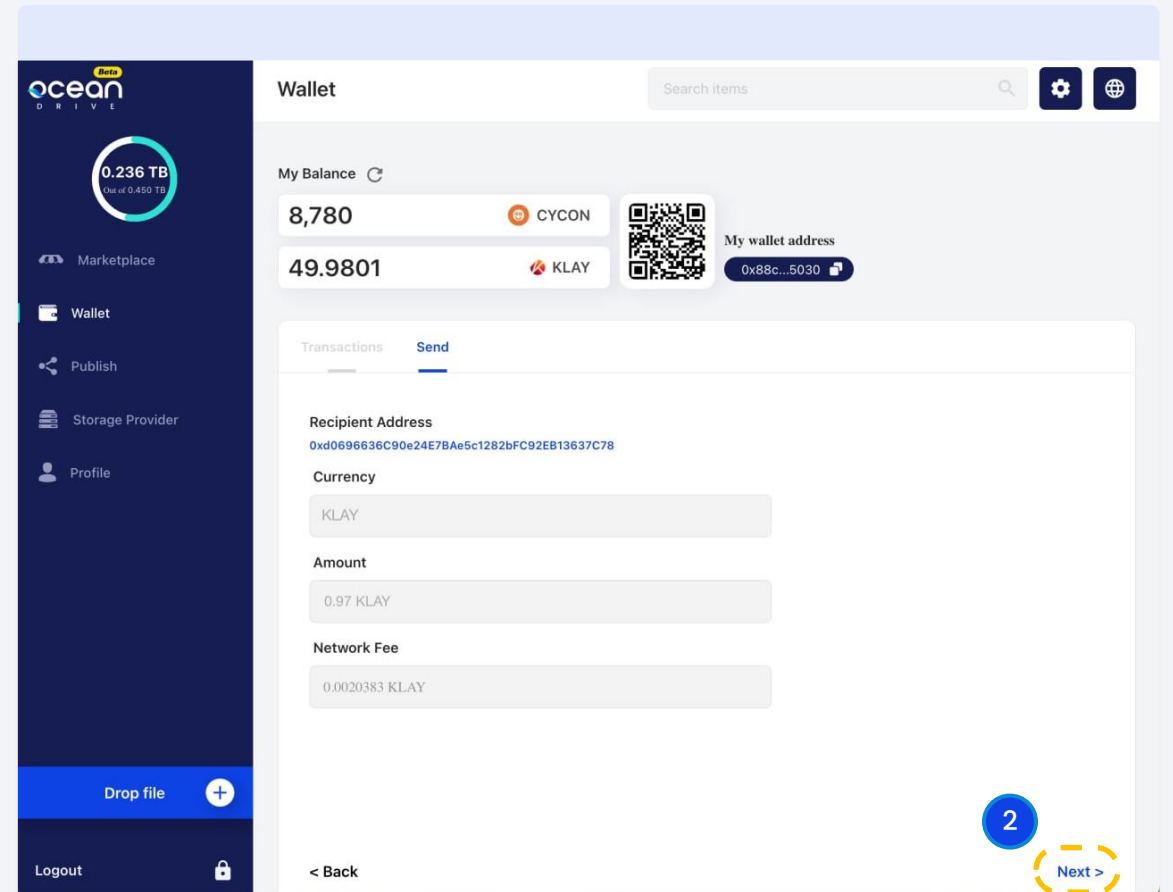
ocean Beta
DRIVE

0.236 TB
Out of 0.450 TB

Marketplace

Wallet

Publish

Storage Provider

Profile

Drop file

Logout

Wallet

Search items

My Balance

8,780 CYCON

49.9801 KLAY

My wallet address
0x88c...5030

Transactions Send

Recipient Address
0xd0696636C90e24E7BAe5c1282bFC92EB13637C78

Currency
KLAY

Amount
0.97 KLAY

Network Fee
0.0020383 KLAY

2

< Back

Next >